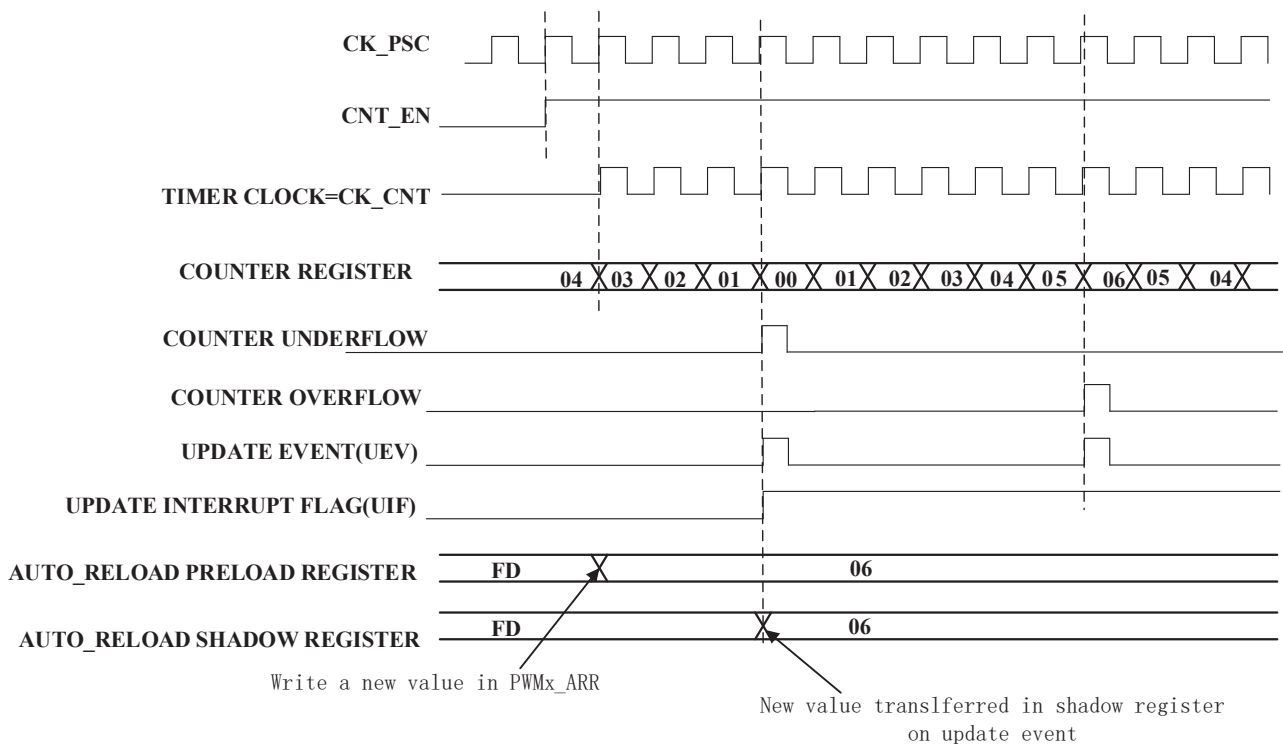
CK_PSC

CNT_EN

TIMER CLOCK=CK_CNT

COUNTER REGISTER

04 03 02 01 00 01 02 03 04 05 06 05 04

COUNTER UNDERFLOW

COUNTER OVERFLOW

UPDATE EVENT(UEV)

UPDATE INTERRUPT FLAG(UIF)

AUTO_RELOAD PRELOAD REGISTER

FD

06

AUTO_RELOAD SHADOW REGISTER

FD

06

Write a new value in PWMx_ARR

New value translferred in shadow register on update event